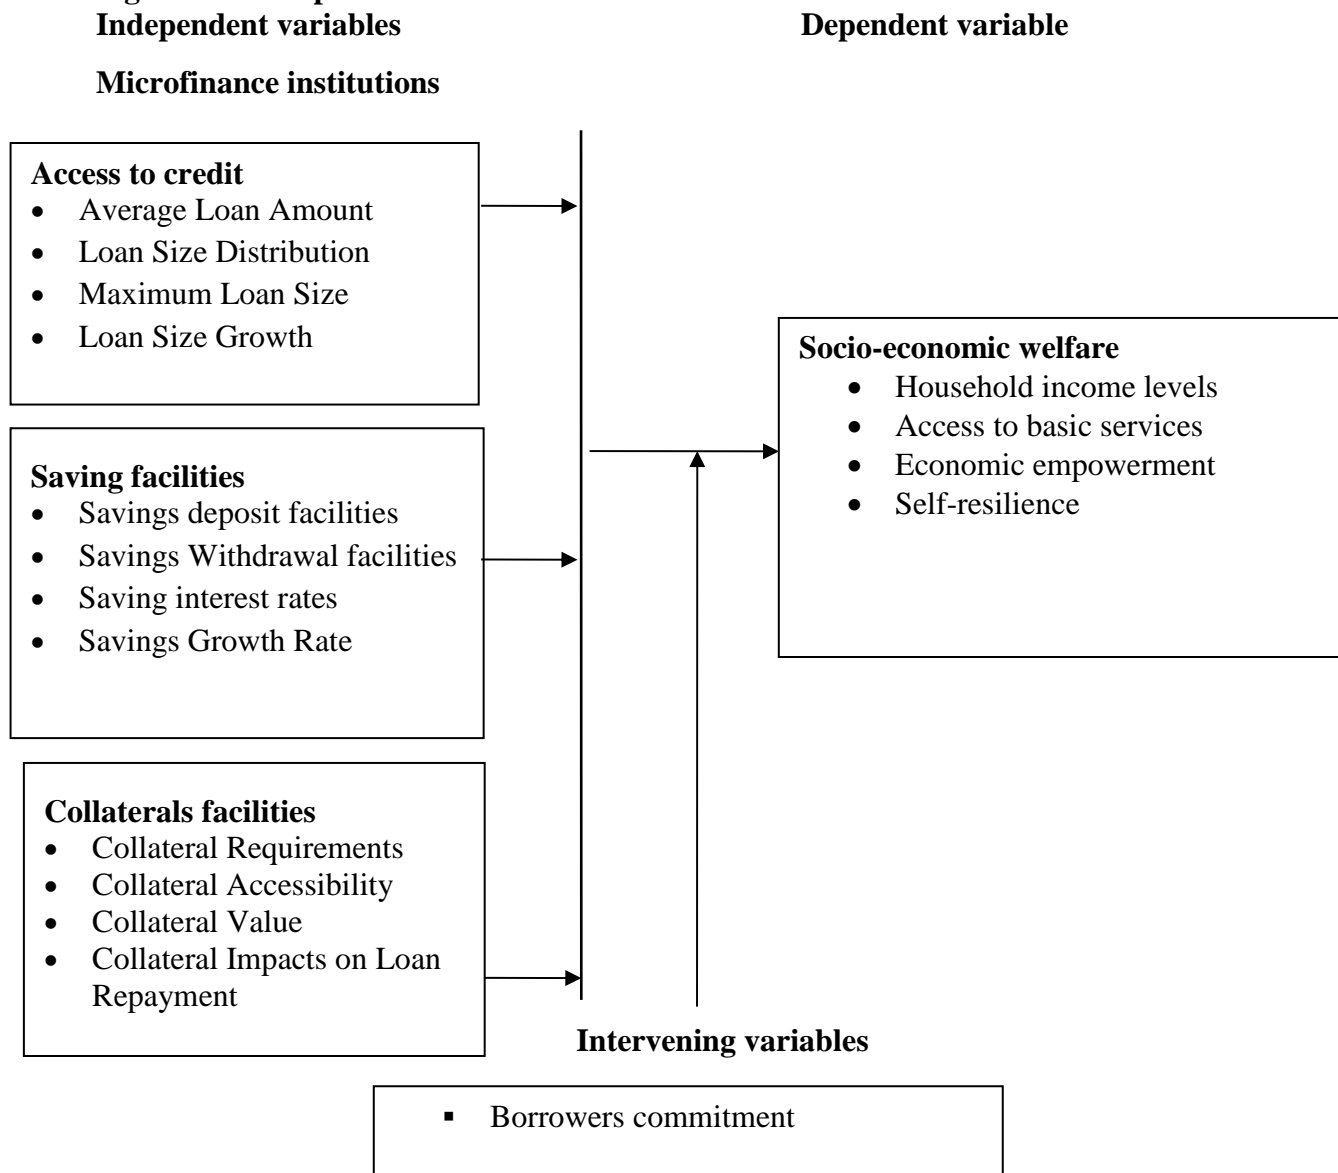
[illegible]
Independent variables

Dependent variable

Microfinance institutions

Access to credit
- Average Loan Amount
- Loan Size Distribution
- Maximum Loan Size
- Loan Size Growth

Saving facilities
- Savings deposit facilities
- Savings Withdrawal facilities
- Saving interest rates
- Savings Growth Rate

Collaterals facilities
- Collateral Requirements
- Collateral Accessibility
- Collateral Value
- Collateral Impacts on Loan Repayment

Socio-economic welfare
- Household income levels
- Access to basic services
- Economic empowerment
- Self-resilience

Intervening variables

- Borrowers commitment